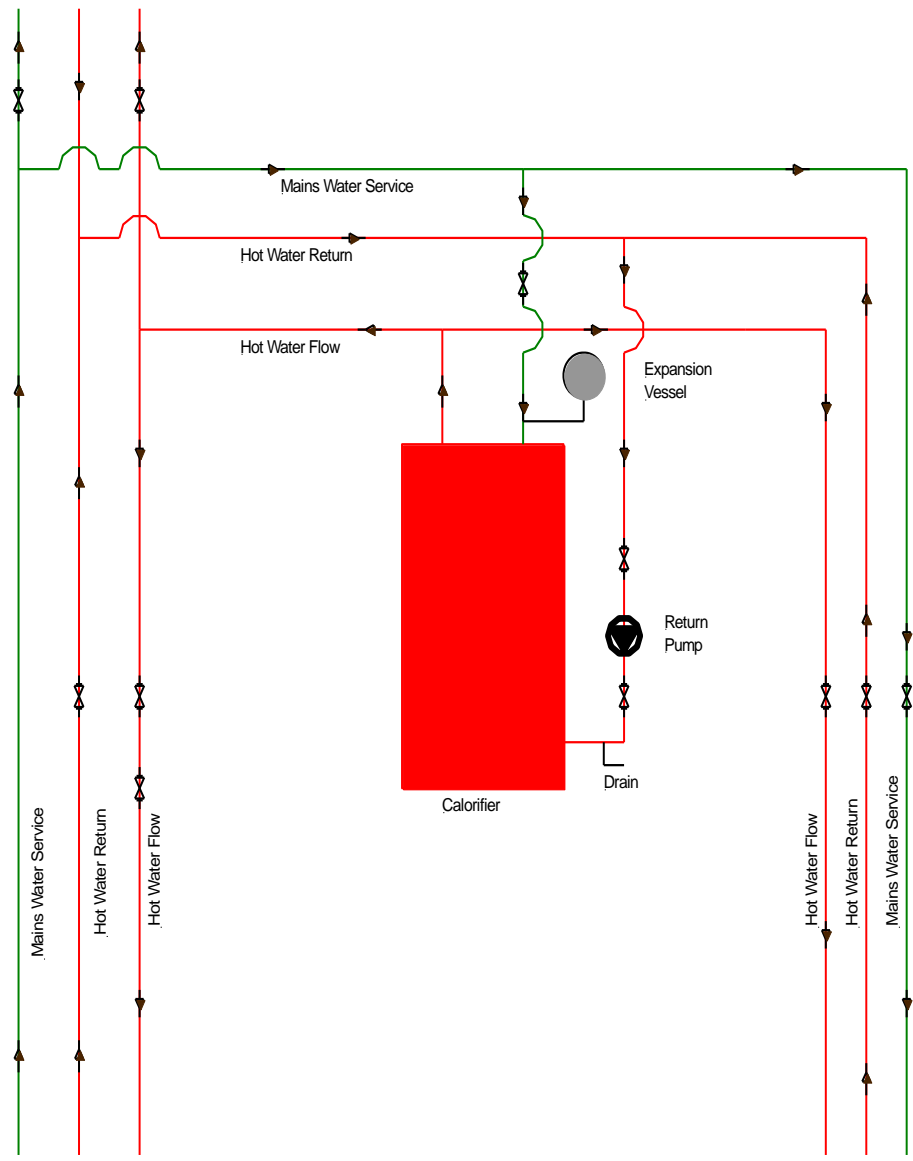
Mains Water Service

Hot Water Return

Hot Water Flow

Expansion Vessel

Return Pump

Drain

Calorifier

Mains Water Service

Hot Water Return

Hot Water Flow

Hot Water Flow

Hot Water Return

Mains Water Service